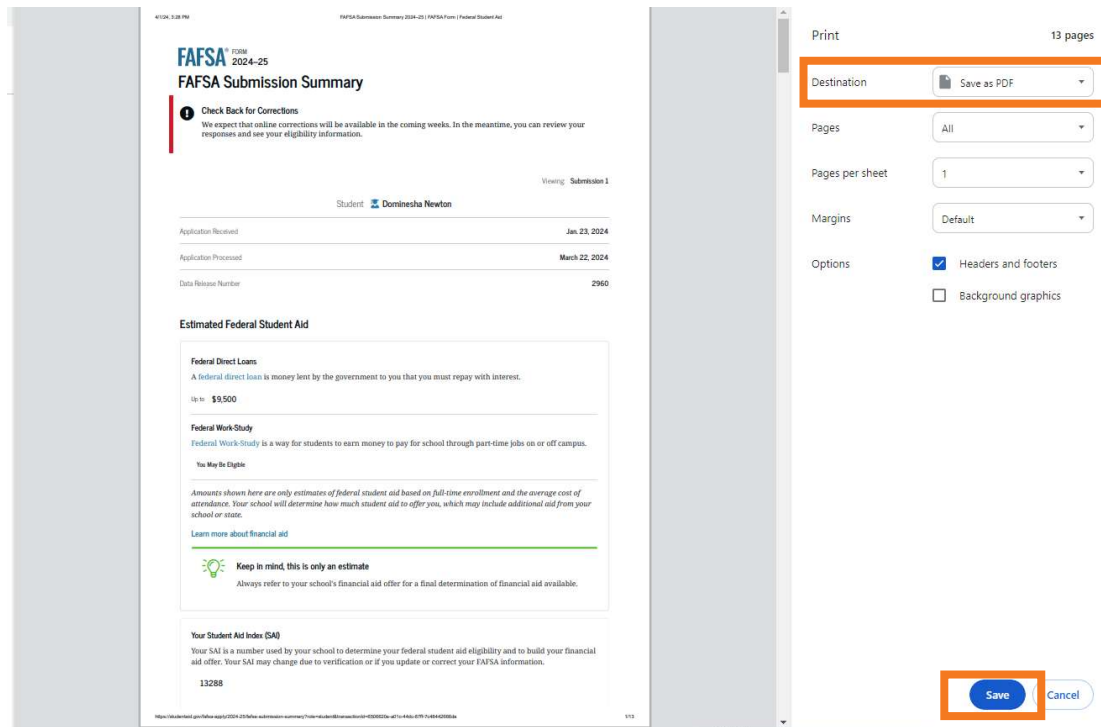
4/1/24, 3:28 PM FAFSA Submission Summary 2024–25 | FAFSA Form | Federal Student Aid

FAFSA® FORM 2024–25

FAFSA Submission Summary

Check Back for Corrections
We expect that online corrections will be available in the coming weeks. In the meantime, you can review your responses and see your eligibility information.

Viewing Submission 1

Student Dominesha Newton

| | |
|---|---|
| Application Received | Jan. 23, 2024 |
| Application Processed | March 22, 2024 |
| Data Release Number | 2960 |

Estimated Federal Student Aid

Federal Direct Loans
A federal direct loan is money lent by the government to you that you must repay with interest.

Up to $9,500

Federal Work-Study
Federal Work-Study is a way for students to earn money to pay for school through part-time jobs on or off campus.

You May Be Eligible

Amounts shown here are only estimates of federal student aid based on full-time enrollment and the average cost of attendance. Your school will determine how much student aid to offer you, which may include additional aid from your school or state.

Learn more about financial aid

Keep in mind, this is only an estimate
Always refer to your school's financial aid offer for a final determination of financial aid available.

Your Student Aid Index (SAI)
Your SAI is a number used by your school to determine your federal student aid eligibility and to build your financial aid offer. Your SAI may change due to verification or if you update or correct your FAFSA information.

13288

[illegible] 1/13

Print 13 pages

Destination Save as PDF

Pages All

Pages per sheet 1

Margins Default

Options Headers and footers

Background graphics

Save Cancel